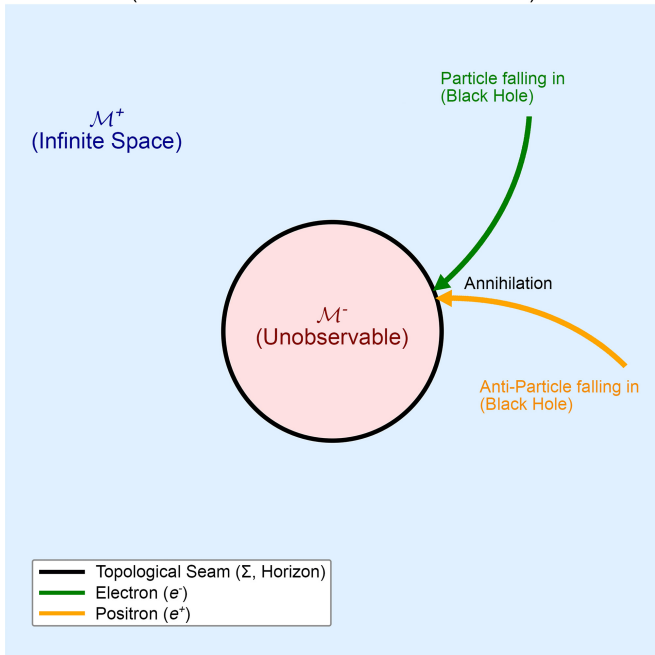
$\mathcal{M}^+$
(Infinite Space)

Particle falling in
(Black Hole)

Annihilation

$\mathcal{M}^-$
(Unobservable)

Anti-Particle falling in
(Black Hole)

Topological Seam (Σ, Horizon)
Electron ($e^-$)
Positron ($e^+$)